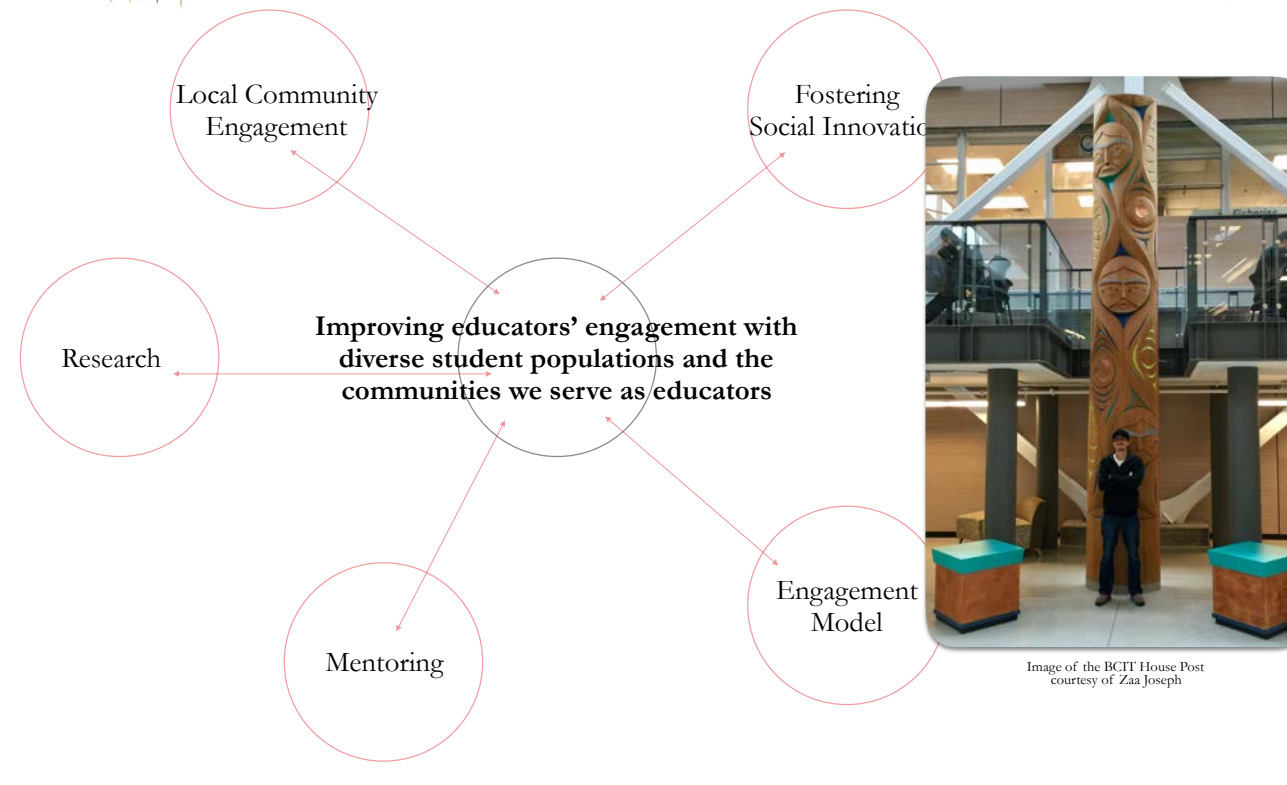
Local Community Engagement

Fostering Social Innovatio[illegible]

Research

Improving educators' engagement with diverse student populations and the communities we serve as educators

Mentoring

Engagement Model

Fisheries

Image of the BCIT House Post courtesy of Zaa Joseph